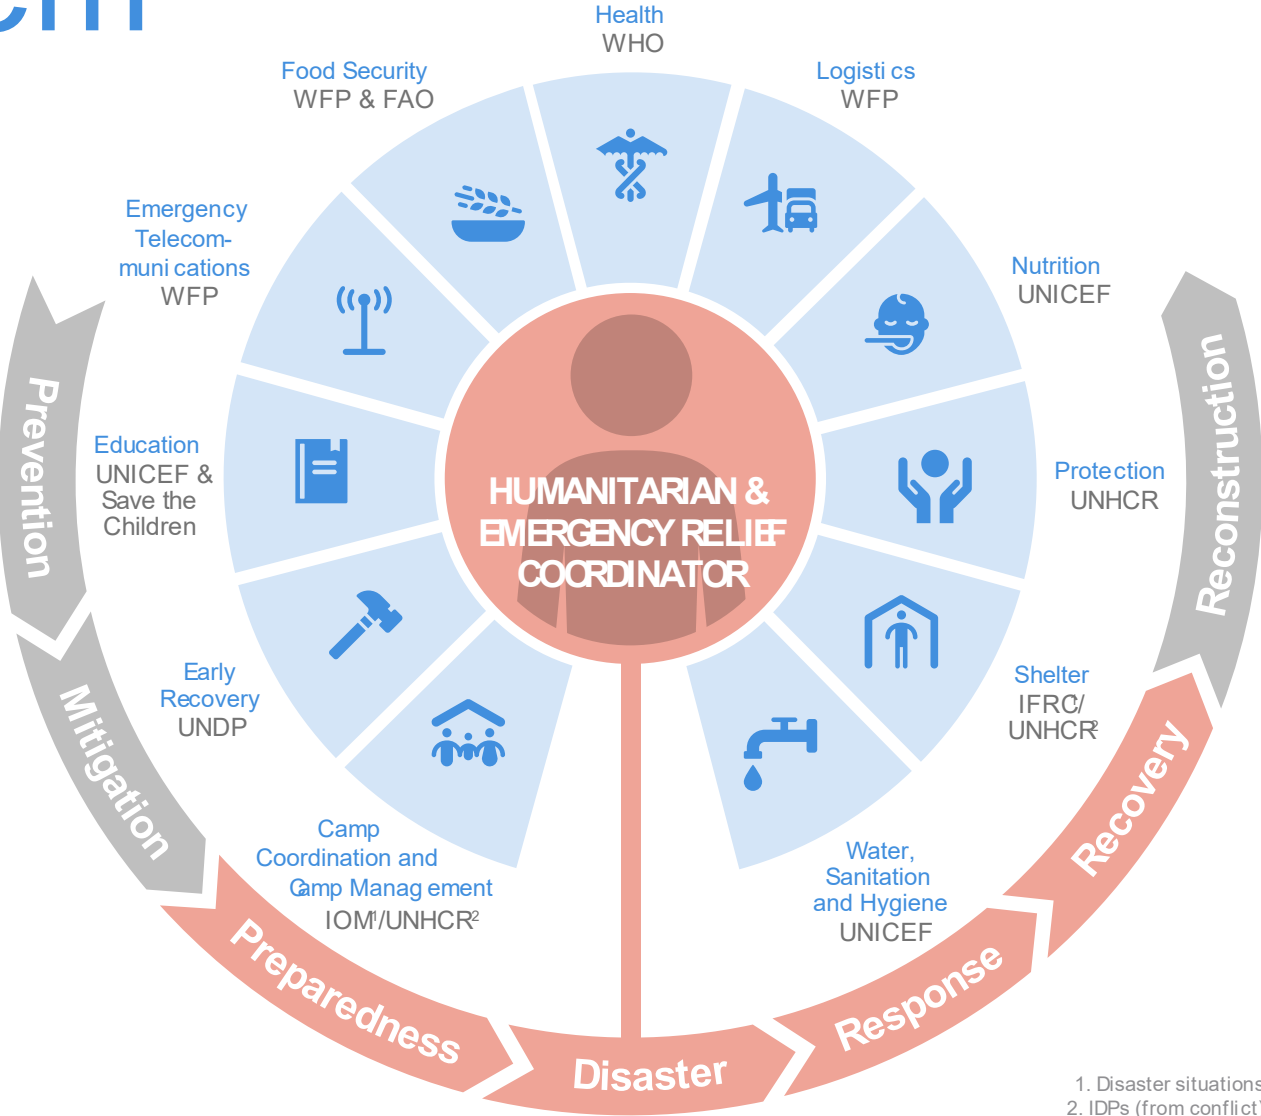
Health
WHO

Food Security
WFP & FAO

Logistics
WFP

Emergency Telecommunications
WFP

Nutrition
UNICEF

Education
UNICEF & Save the Children

Protection
UNHCR

HUMANITARIAN & EMERGENCY RELIEF COORDINATOR

Early Recovery
UNDP

Shelter
IFRC$^1$/ UNHCR$^2$

Camp Coordination and Camp Management
IOM$^1$/UNHCR$^2$

Water, Sanitation and Hygiene
UNICEF

Prevention

Mitigation

Preparedness

Disaster

Response

Recovery

Reconstruction

1. Disaster situations
2. IDPs (from conflict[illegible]